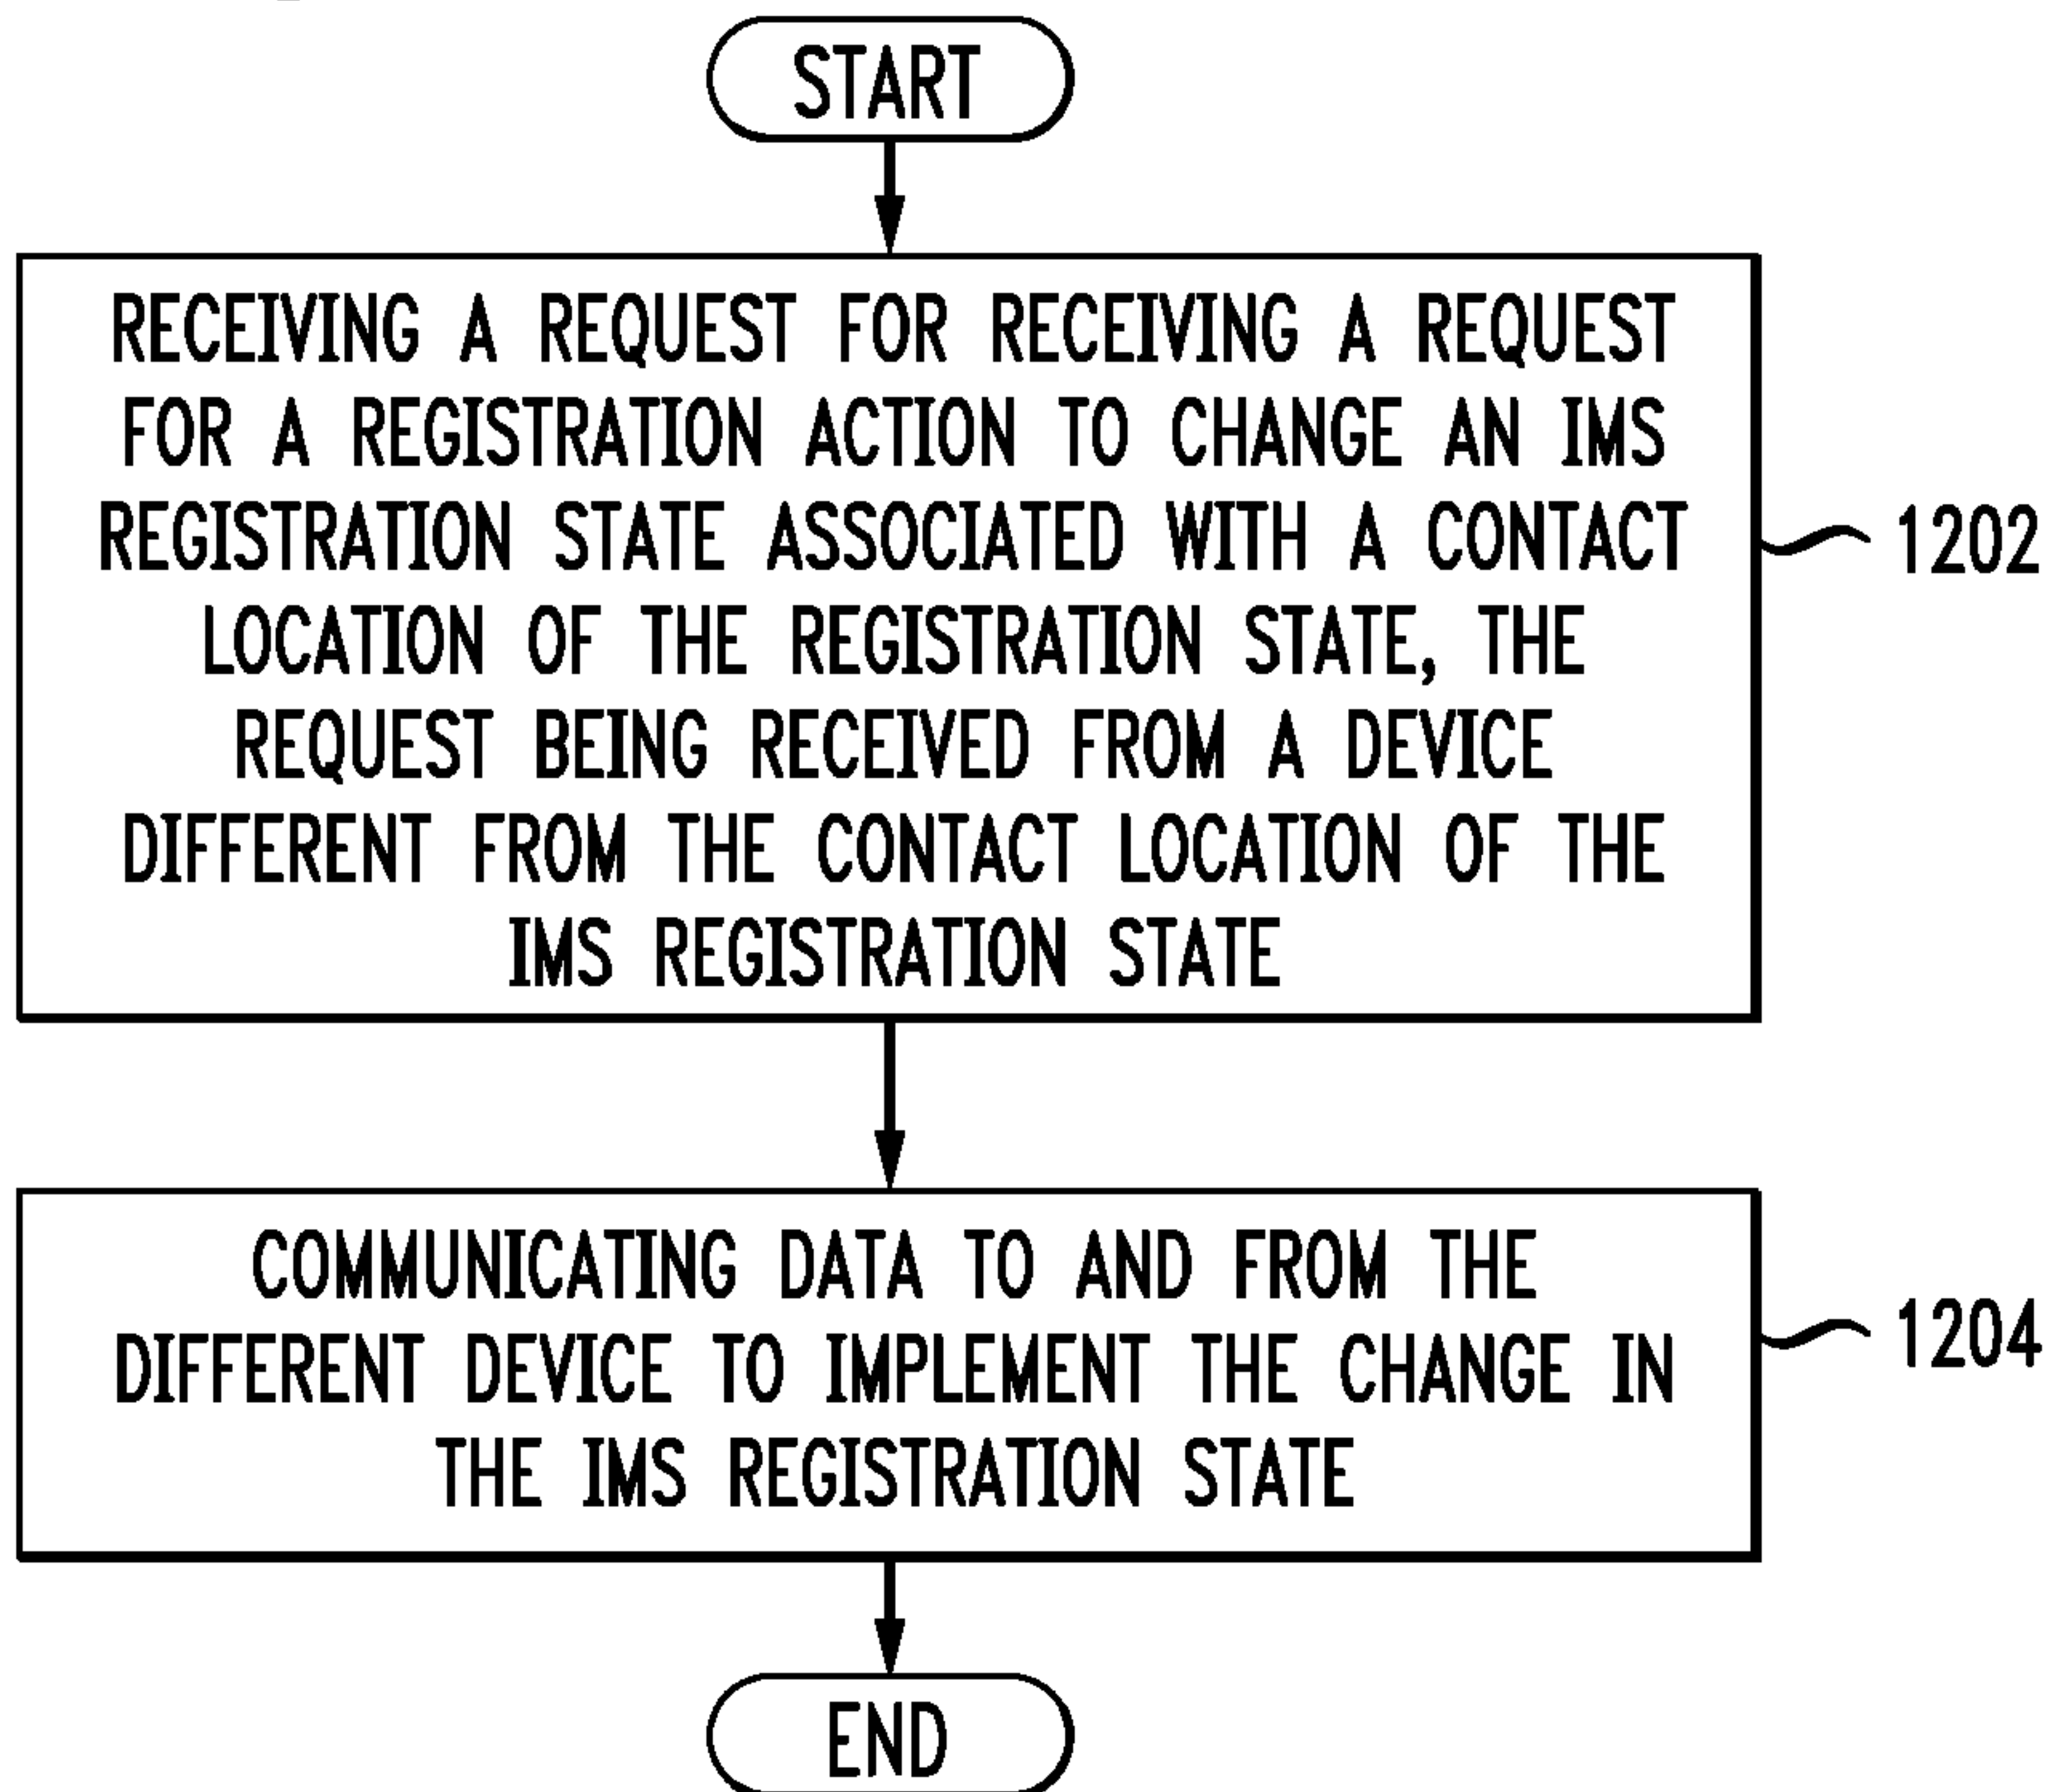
START

RECEIVING A REQUEST FOR RECEIVING A REQUEST FOR A REGISTRATION ACTION TO CHANGE AN IMS REGISTRATION STATE ASSOCIATED WITH A CONTACT LOCATION OF THE REGISTRATION STATE, THE REQUEST BEING RECEIVED FROM A DEVICE DIFFERENT FROM THE CONTACT LOCATION OF THE IMS REGISTRATION STATE

1202

COMMUNICATING DATA TO AND FROM THE DIFFERENT DEVICE TO IMPLEMENT THE CHANGE IN THE IMS REGISTRATION STATE

1204

END